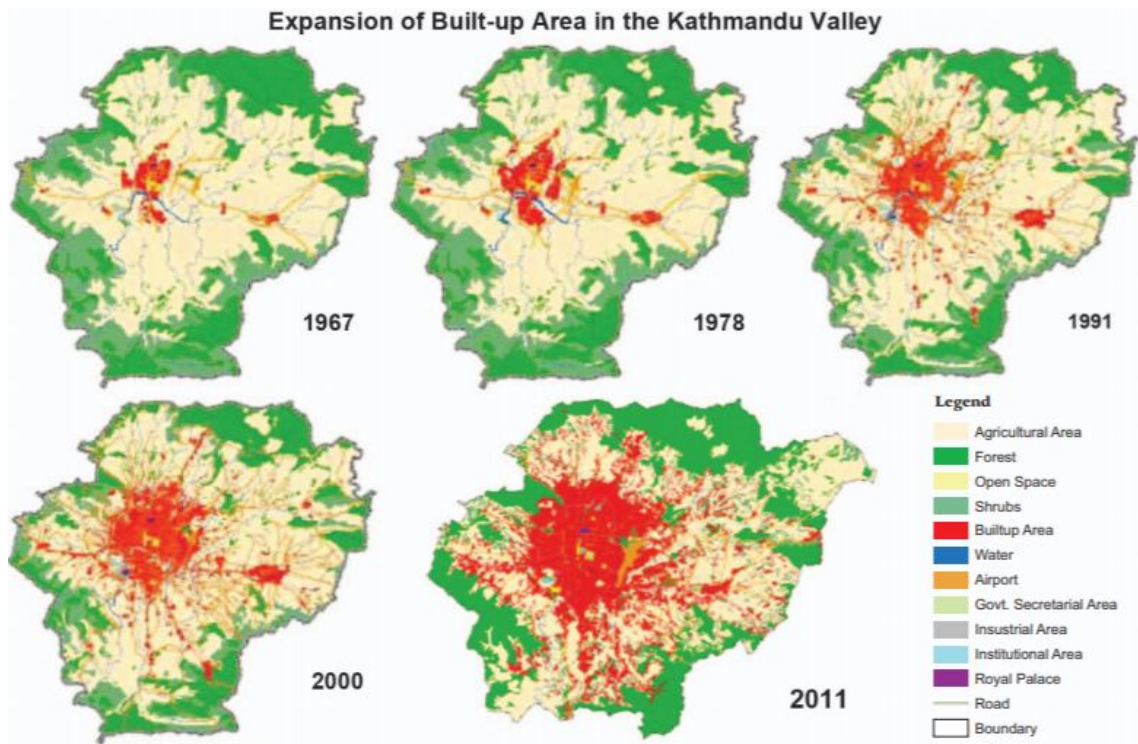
Expansion of Built-up Area in the Kathmandu Valley

1967

1978

1991

2000

2011

Legend

Agricultural Area
Forest
Open Space
Shrubs
Builtup Area
Water
Airport
Govt. Secretarial Area
Insustrial Area
Institutional Area
Royal Palace
Road
Boundary